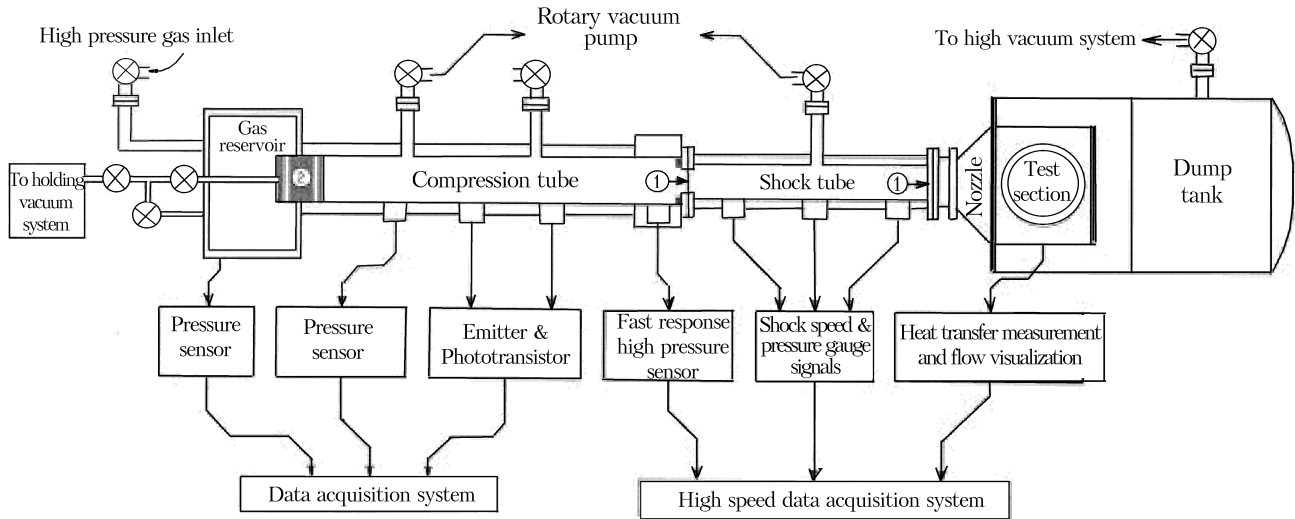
High pressure gas inlet

Rotary vacuum pump

To high vacuum system

Gas reservoir

To holding vacuum system

Compression tube

①

Shock tube

①

Nozzle

Test section

Dump tank

Pressure sensor

Pressure sensor

Emitter & Phototransistor

Fast response high pressure sensor

Shock speed & pressure gauge signals

Heat transfer measurement and flow visualization

Data acquisition system

High speed data acquisition system